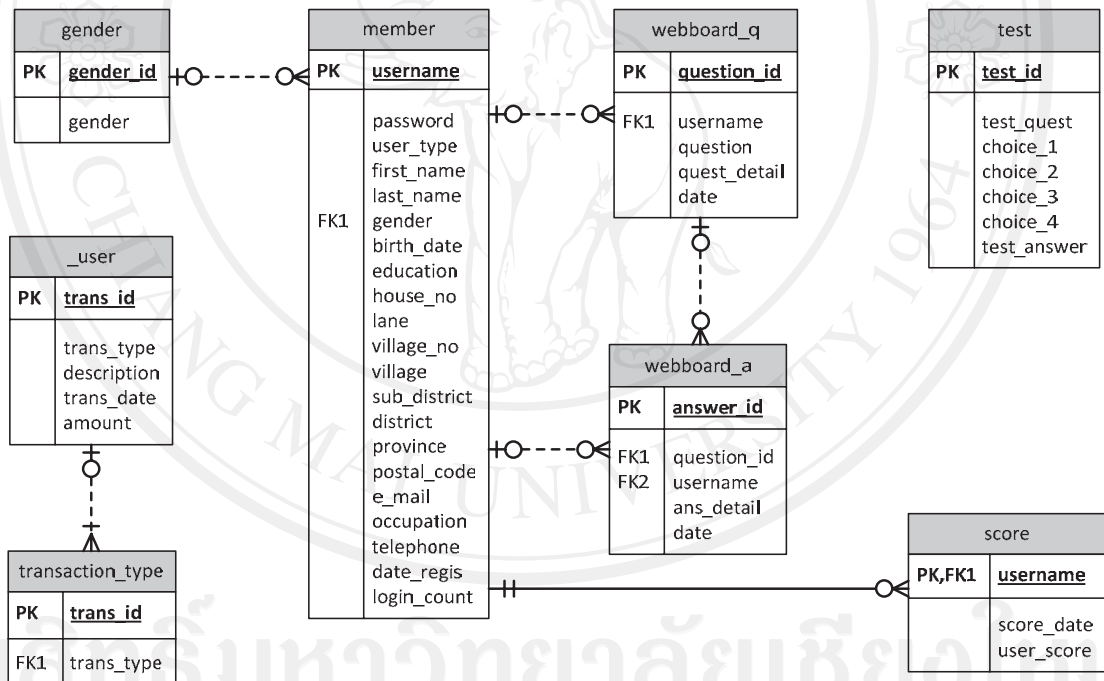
| gender | |
|---|---|
| PK | gender_id |
| | gender |

| member | |
|---|---|
| PK | username |
| FK1 | password user_type first_name last_name gender birth_date education house_no lane village_no village sub_district district province postal_code e_mail occupation telephone date_regis login_count |

| webboard_q | |
|---|---|
| PK | question_id |
| FK1 | username question quest_detail date |

| test | |
|---|---|
| PK | test_id |
| | test_quest choice_1 choice_2 choice_3 choice_4 test_answer |

| _user | |
|---|---|
| PK | trans_id |
| | trans_type description trans_date amount |

| webboard_a | |
|---|---|
| PK | answer_id |
| FK1 FK2 | question_id username ans_detail date |

| score | |
|---|---|
| PK,FK1 | username |
| | score_date user_score |

| transaction_type | |
|---|---|
| PK | trans_id |
| FK1 | trans_type |

ลิขสิทธิ์มหาวิทยาลัยเชียงใหม่
CHIANG MAI UNIVERSITY 1964